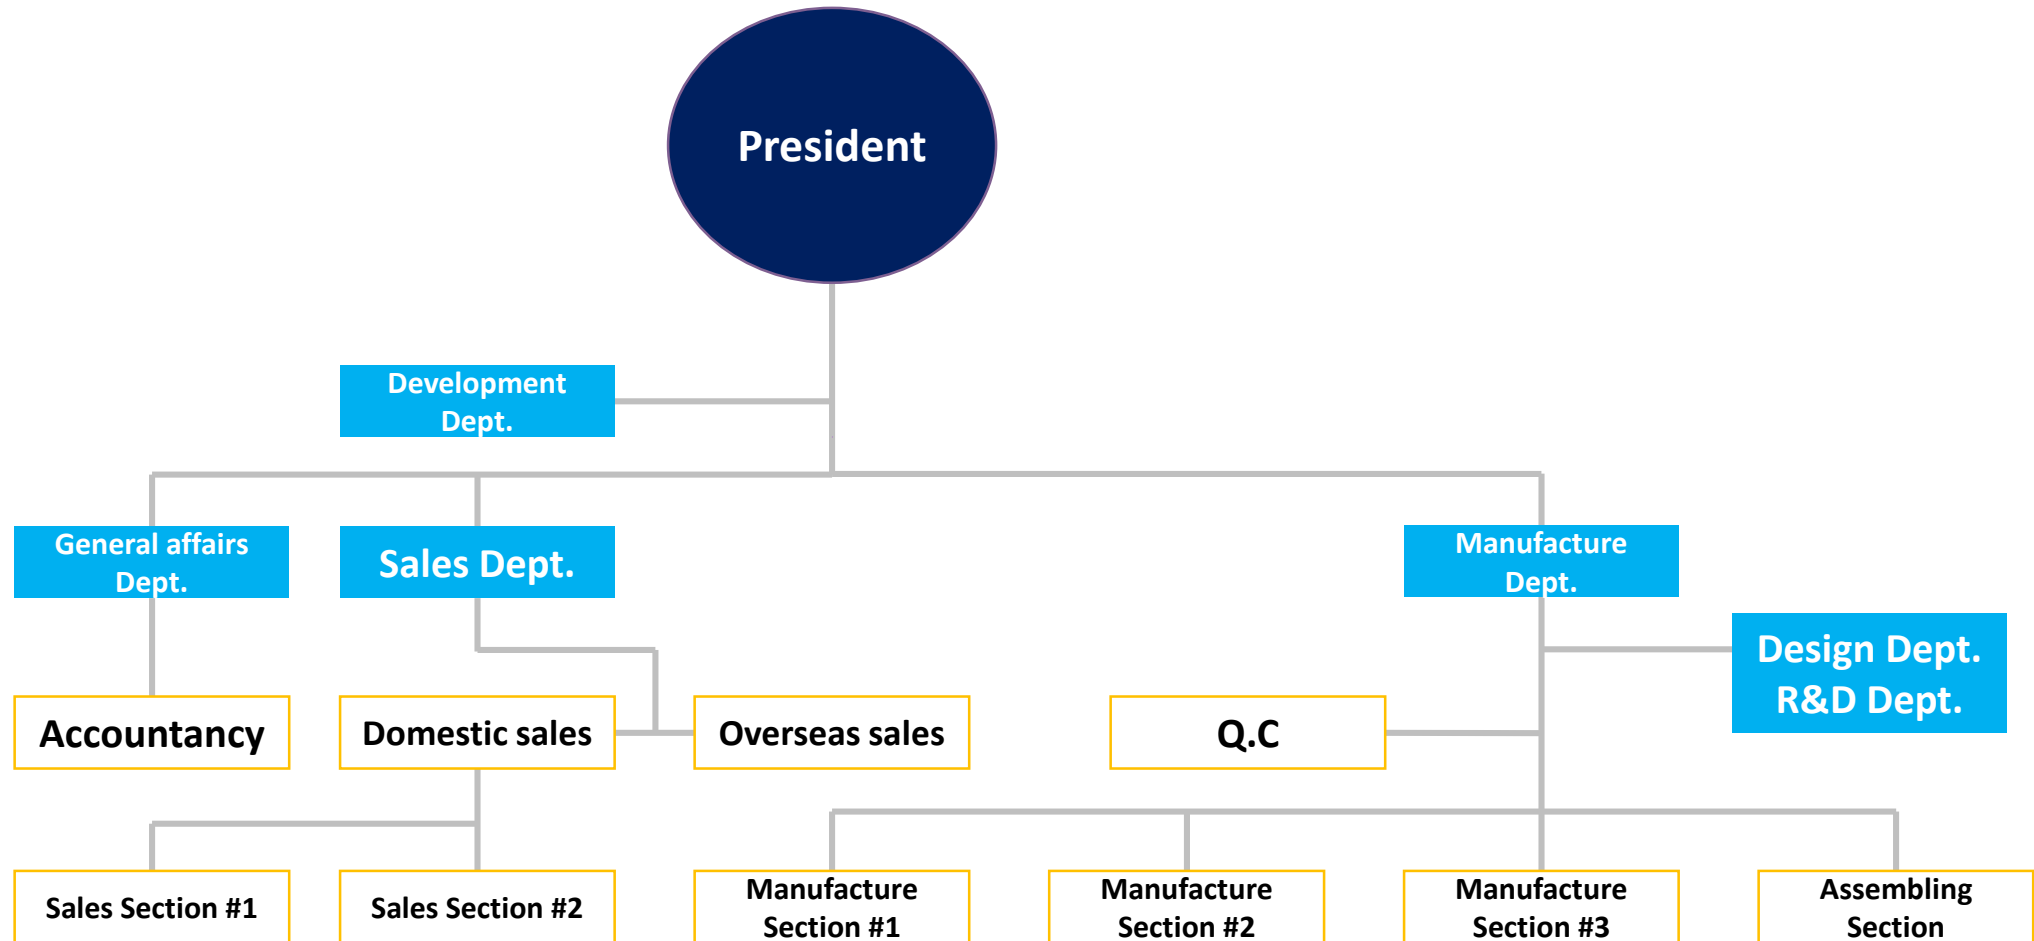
President

Development Dept.

General affairs Dept.

Sales Dept.

Manufacture Dept.

Design Dept.
R&D Dept.

Accountancy

Domestic sales

Overseas sales

Q.C

Sales Section #1

Sales Section #2

Manufacture Section #1

Manufacture Section #2

Manufacture Section #3

Assembling Section